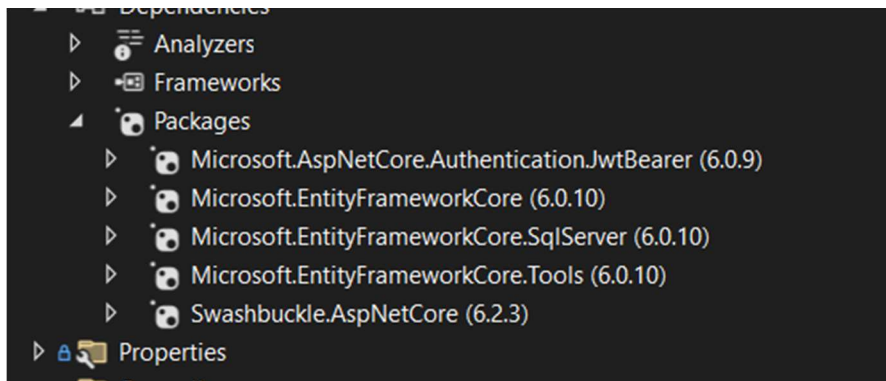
Dependencies
Analyzers
Frameworks
Packages
Microsoft.AspNetCore.Authentication.JwtBearer (6.0.9)
Microsoft.EntityFrameworkCore (6.0.10)
Microsoft.EntityFrameworkCore.SqlServer (6.0.10)
Microsoft.EntityFrameworkCore.Tools (6.0.10)
Swashbuckle.AspNetCore (6.2.3)
Properties